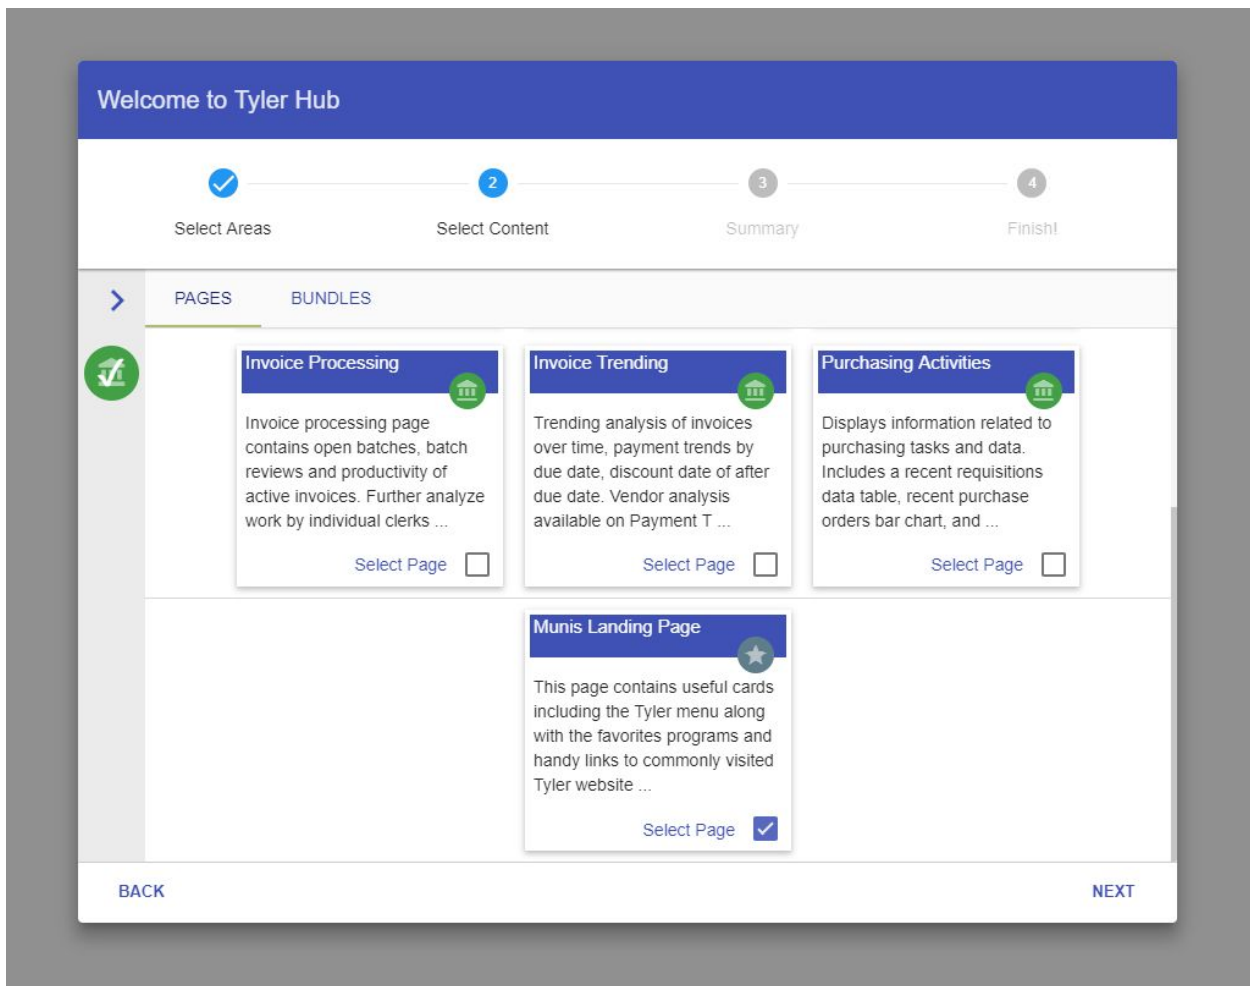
Welcome to Tyler Hub

Select Areas

2
Select Content

3
Summary

4
Finish!

PAGES

BUNDLES

Invoice Processing

Invoice processing page contains open batches, batch reviews and productivity of active invoices. Further analyze work by individual clerks ...

Select Page

Invoice Trending

Trending analysis of invoices over time, payment trends by due date, discount date of after due date. Vendor analysis available on Payment T ...

Select Page

Purchasing Activities

Displays information related to purchasing tasks and data. Includes a recent requisitions data table, recent purchase orders bar chart, and ...

Select Page

Munis Landing Page

This page contains useful cards including the Tyler menu along with the favorites programs and handy links to commonly visited Tyler website ...

Select Page

BACK

NEXT